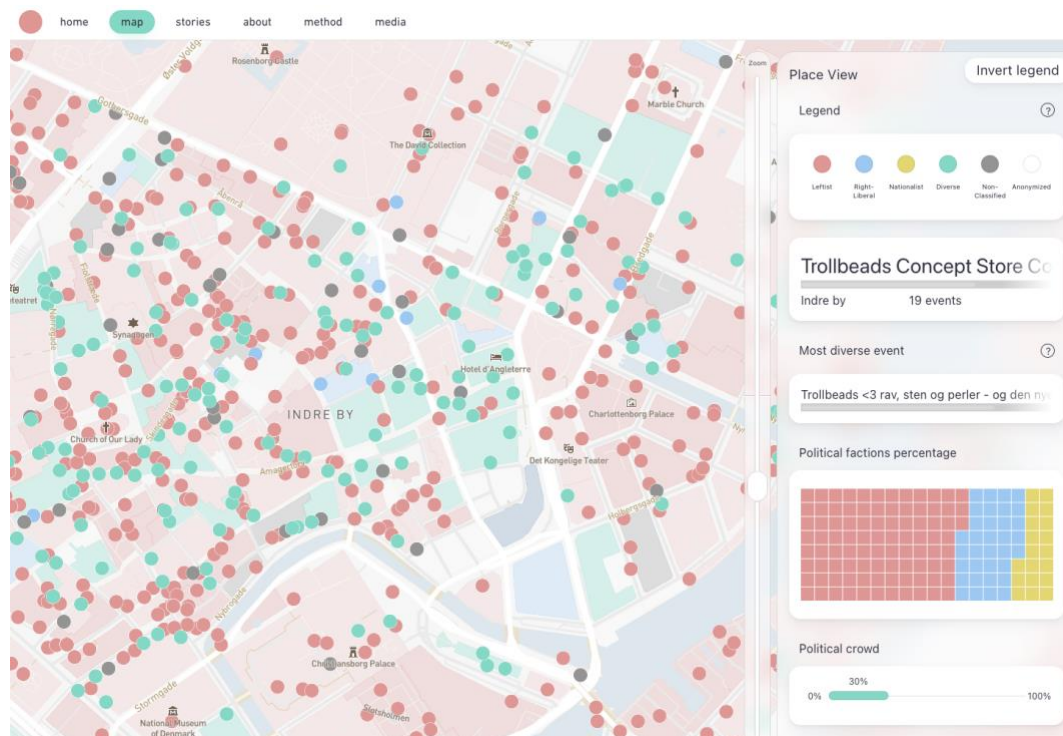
home map stories about method media

Østre Voldgade
Rosenborg Castle
Marble Church
Gothersgade
The David Collection
Åbenrå
Fiolstræde
Nørregade
Synagogen
Church of Our Lady
Hotel d'Angleterre
INDRE BY
Charlottenborg Palace
Det Kongelige Teater
Amagertorv
Holbergsgade
Nybrogade
Christiansborg Palace
Stormgade
National Museum of Denmark
Slotsholmen
Zoom

Place View
Invert legend
Legend
?
Leftist Right-Liberal Nationalist Diverse Non-Classified Anonymized

Trollbeads Concept Store Co
Indre by 19 events

Most diverse event
?
Trollbeads <3 rav, sten og perler - og den ny

Political factions percentage

Political crowd
30%
0% 100%